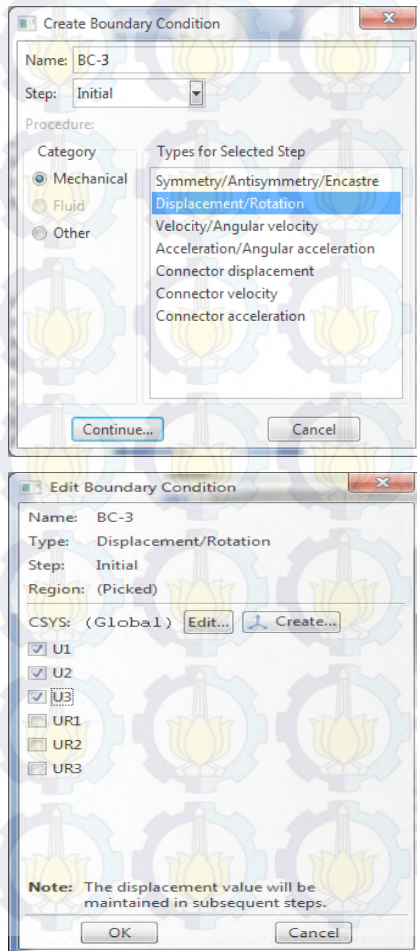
Create Boundary Condition

Name: BC-3

Step: Initial

Procedure:

Category

Mechanical

Fluid

Other

Types for Selected Step

Symmetry/Antisymmetry/Encastre

Displacement/Rotation

Velocity/Angular velocity

Acceleration/Angular acceleration

Connector displacement

Connector velocity

Connector acceleration

Continue...

Cancel

Edit Boundary Condition

Name: BC-3

Type: Displacement/Rotation

Step: Initial

Region: (Picked)

CSYS: (Global) Edit... Create...

U1

U2

U3

UR1

UR2

UR3

Note: The displacement value will be maintained in subsequent steps.

OK

Cancel